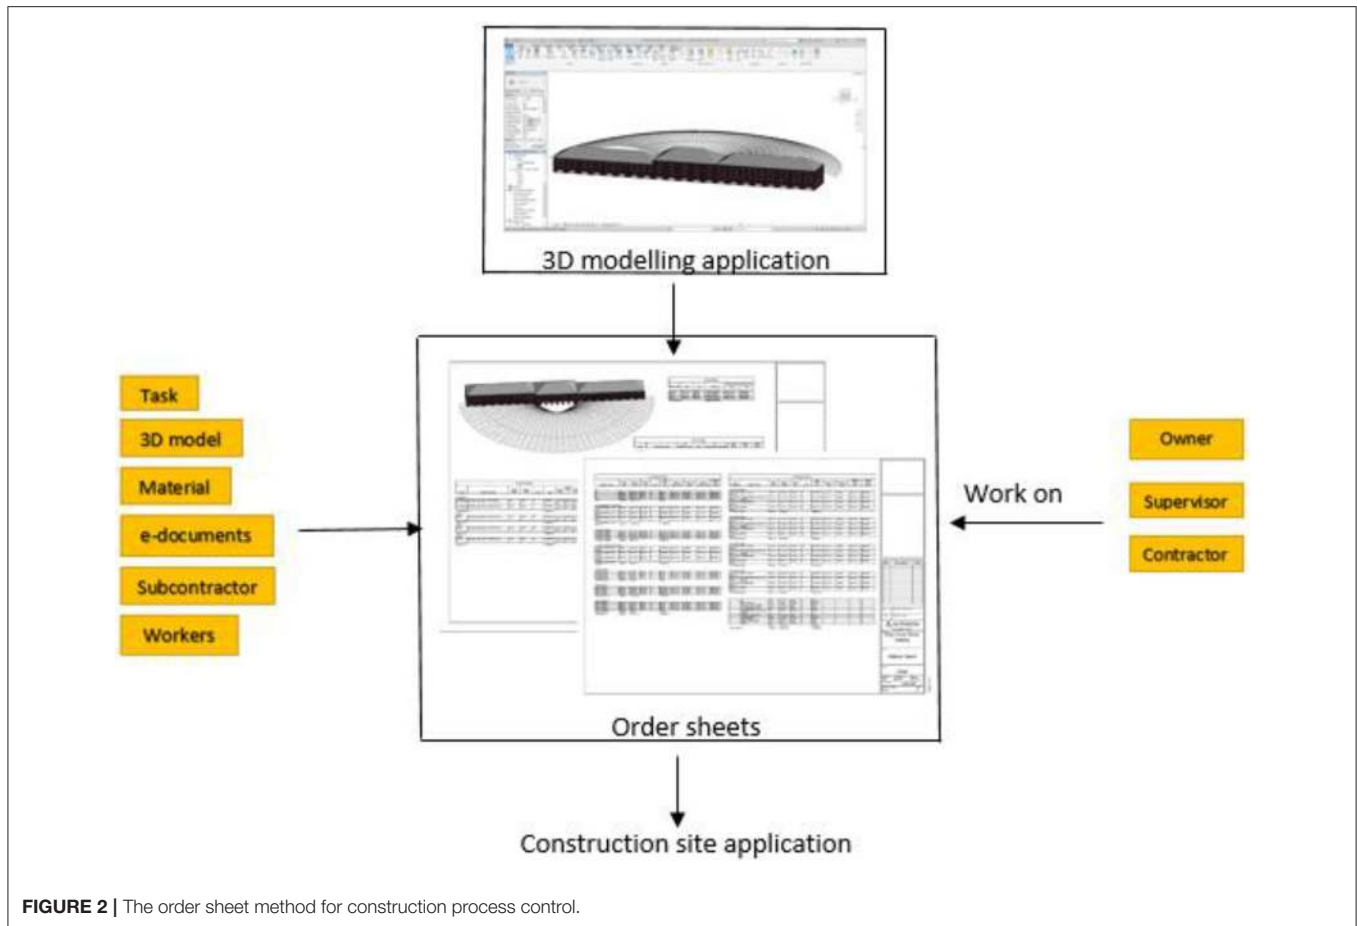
3D modelling application

Task
3D model
Material
e-documents
Subcontractor
Workers

Work on

Owner
Supervisor
Contractor

Order sheets

Construction site application

**FIGURE 2 |** The order sheet method for construction process control.